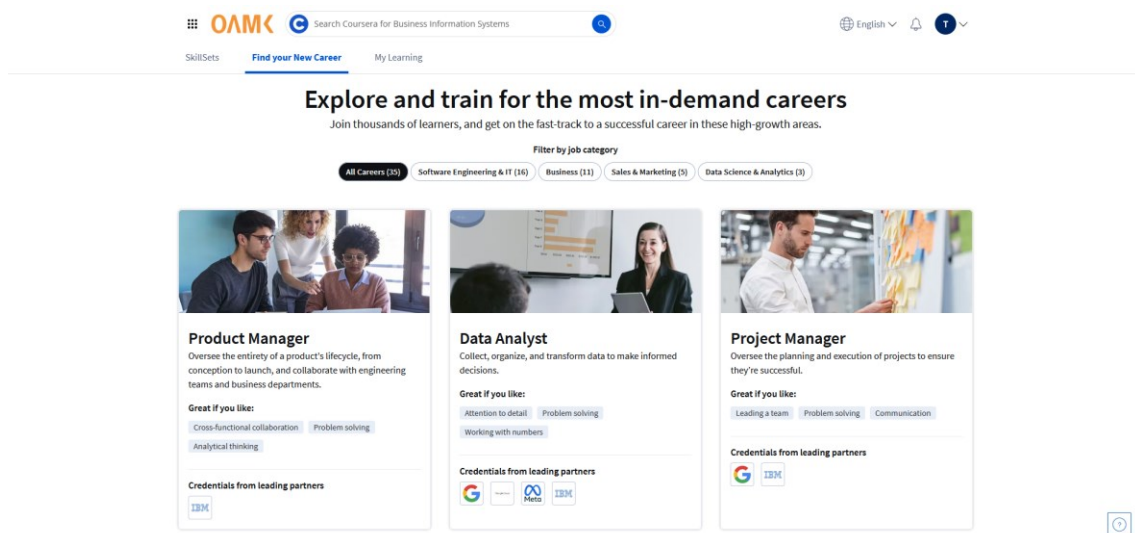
OAMK Search Coursera for Business Information Systems

English T

SkillSets Find your New Career My Learning

Explore and train for the most in-demand careers

Join thousands of learners, and get on the fast-track to a successful career in these high-growth areas.

Filter by job category

All Careers (35) Software Engineering & IT (16) Business (11) Sales & Marketing (5) Data Science & Analytics (3)

Product Manager

Oversee the entirety of a product's lifecycle, from conception to launch, and collaborate with engineering teams and business departments.

Great if you like:

Cross-functional collaboration Problem solving Analytical thinking

Credentials from leading partners

IBM

Data Analyst

Collect, organize, and transform data to make informed decisions.

Great if you like:

Attention to detail Problem solving Working with numbers

Credentials from leading partners

G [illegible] Meta IBM

Project Manager

Oversee the planning and execution of projects to ensure they're successful.

Great if you like:

Leading a team Problem solving Communication

Credentials from leading partners

G IBM